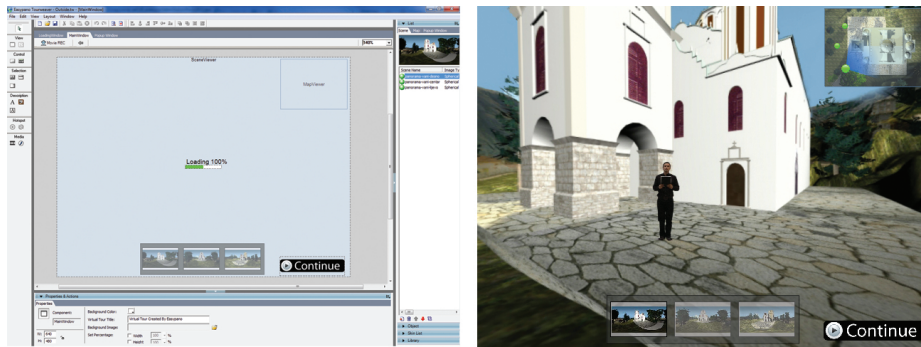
Easypano Tourweaver - [MainWindow]

File Edit View Layout Window Help

MainWindow

SceneViewer

MapViewer

Loading 100%

Continue

Properties & Actions

Properties

Components:

MainWindow

Background Color:

Virtual Tour Title:

Virtual Tour Created By Easypano

Background Image:

Set Percentages:

Width:

Height:

List

Scene Name

Image Ty

Spherical

Spherical

Object

Skin List

Library

Continue